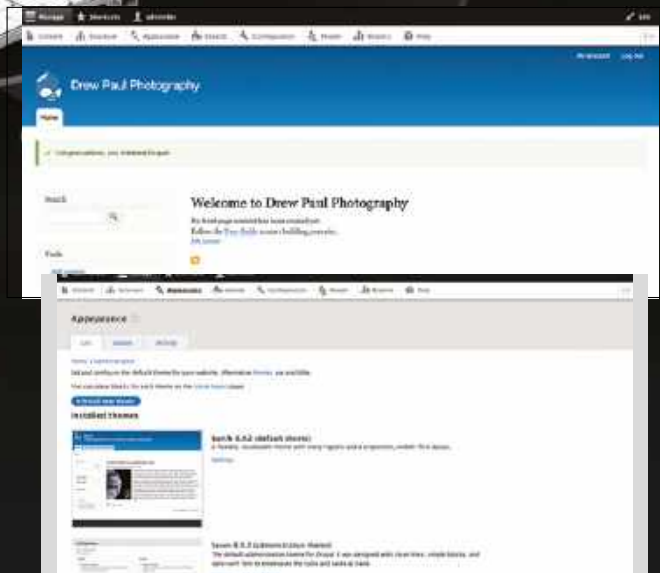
Manage Shortcuts admin Edit

Content Structure Appearance People Extend Configuration People Reports Help

My account Log out

Drew Paul Photography

Home

Congratulations, you installed Drupal!

Search

Tools

Welcome to Drew Paul Photography

No front page content has been created yet.

Follow the User Guide to start building your site.

Add content

Content Structure Appearance People Extend Configuration People Reports Help

Appearance

List Update Settings

Home » Administration

Set and configure the default theme for your website. Alternative themes are available.

You can place blocks for each theme on the block layout page.

+ Install new theme

Installed themes

Bartik 8.5.2 (default theme)

A flexible, recolorable theme with many regions and a responsive, mobile-first layout.

Settings

Seven 8.5.2 (administration theme)

The default administration theme for Drupal 8 was designed with clean lines, simple blocks, and sans-serif font to emphasize the tools and tasks at hand.